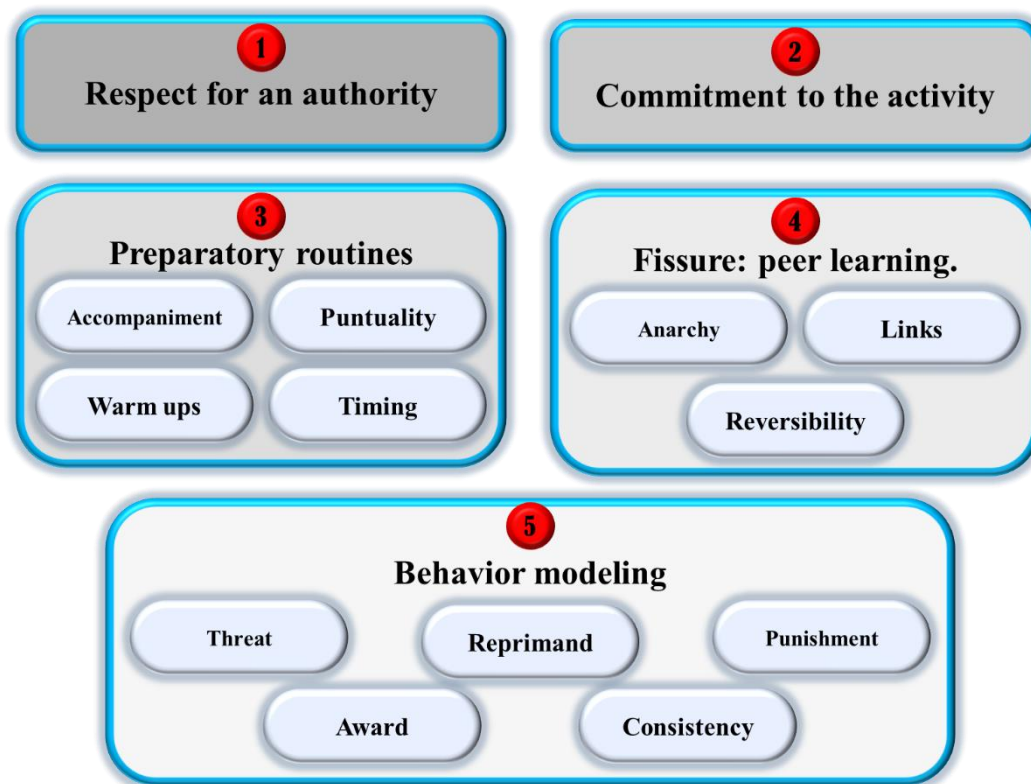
1
Respect for an authority

2
Commitment to the activity

3
Preparatory routines

Accompaniment

Puntuality

Warm ups

Timing

4
Fissure: peer learning.

Anarchy

Links

Reversibility

5
Behavior modeling

Threat

Reprimand

Punishment

Award

Consistency